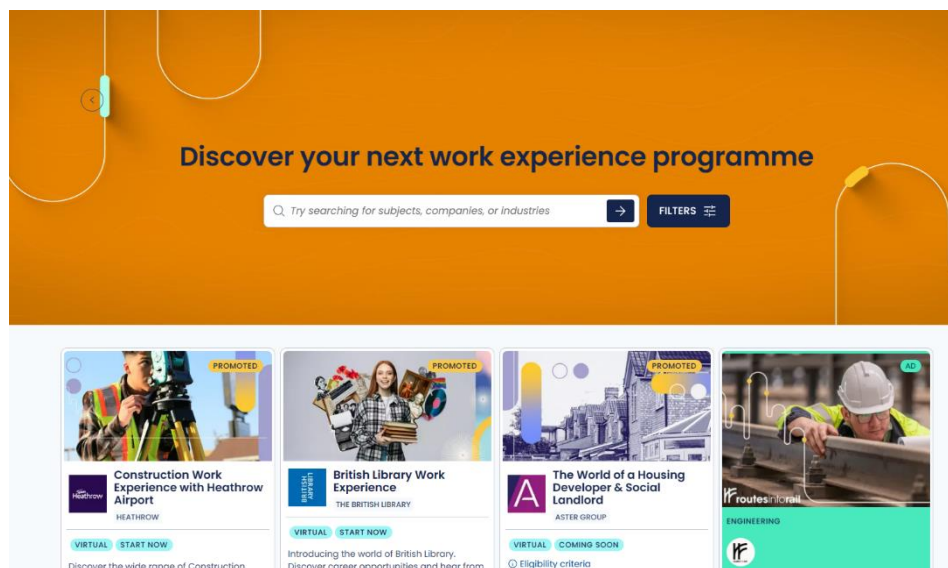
Discover your next work experience programme

Try searching for subjects, companies, or industries

FILTERS

PROMOTED

Heathrow

Construction Work Experience with Heathrow Airport

HEATHROW

VIRTUAL START NOW

Discover the wide range of Construction

PROMOTED

BRITISH LIBRARY

British Library Work Experience

THE BRITISH LIBRARY

VIRTUAL START NOW

Introducing the world of British Library. Discover career opportunities and hear from

PROMOTED

The World of a Housing Developer & Social Landlord

ASTER GROUP

VIRTUAL COMING SOON

Eligibility criteria

AD

routesintorail

ENGINEERING